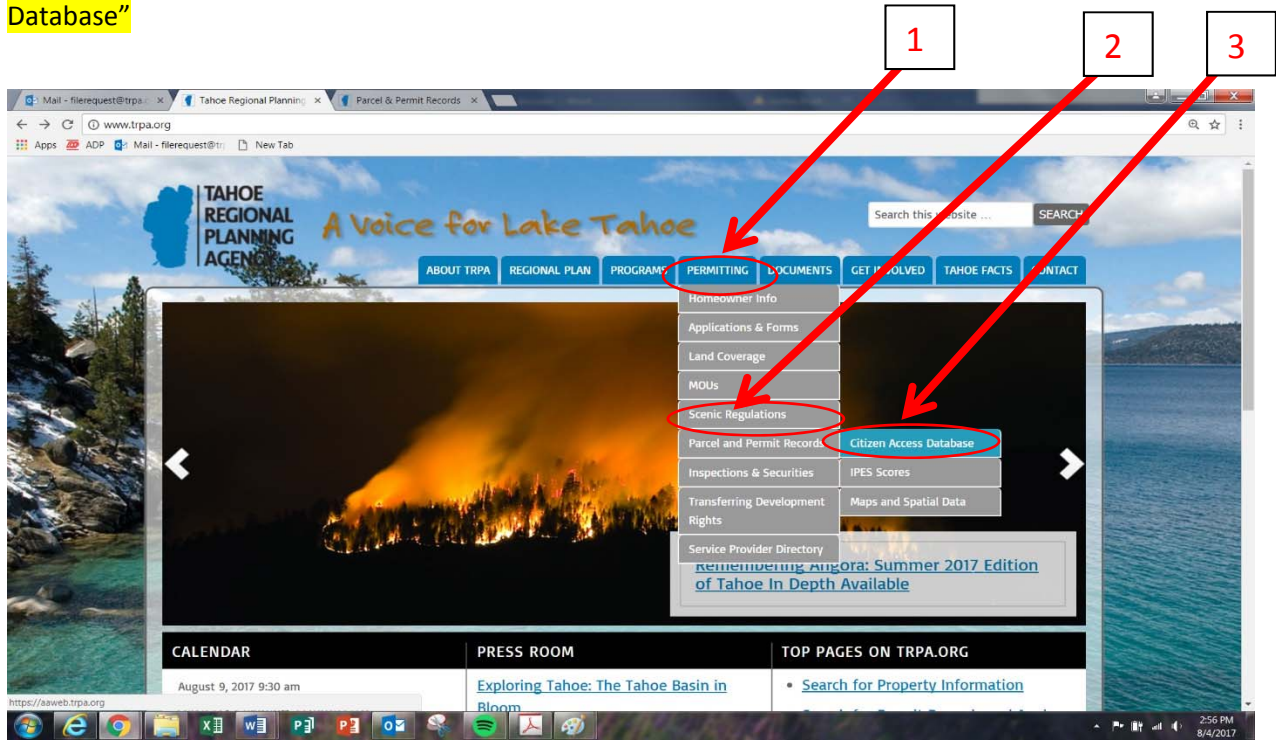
Database"

1

2

3

Mail - filerequest@trpa ×
Tahoe Regional Planning ×
Parcel & Permit Records ×

www.trpa.org

Apps ADP Mail - filerequest@trp New Tab

TAHOE REGIONAL PLANNING AGENCY

A Voice for Lake Tahoe

Search this website ... SEARCH

ABOUT TRPA | REGIONAL PLAN | PROGRAMS | PERMITTING | DOCUMENTS | GET INVOLVED | TAHOE FACTS | CONTACT

Homeowner Info
Applications & Forms
Land Coverage
MOUs
Scenic Regulations
Parcel and Permit Records
Inspections & Securities
Transferring Development Rights
Service Provider Directory

Citizen Access Database
IPES Scores
Maps and Spatial Data

Remembering Angora: Summer 2017 Edition of Tahoe In Depth Available

CALENDAR
August 9, 2017 9:30 am

PRESS ROOM
Exploring Tahoe: The Tahoe Basin in Bloom

TOP PAGES ON TRPA.ORG
• Search for Property Information

https://aaweb.trpa.org

2:56 PM
8/4/2017